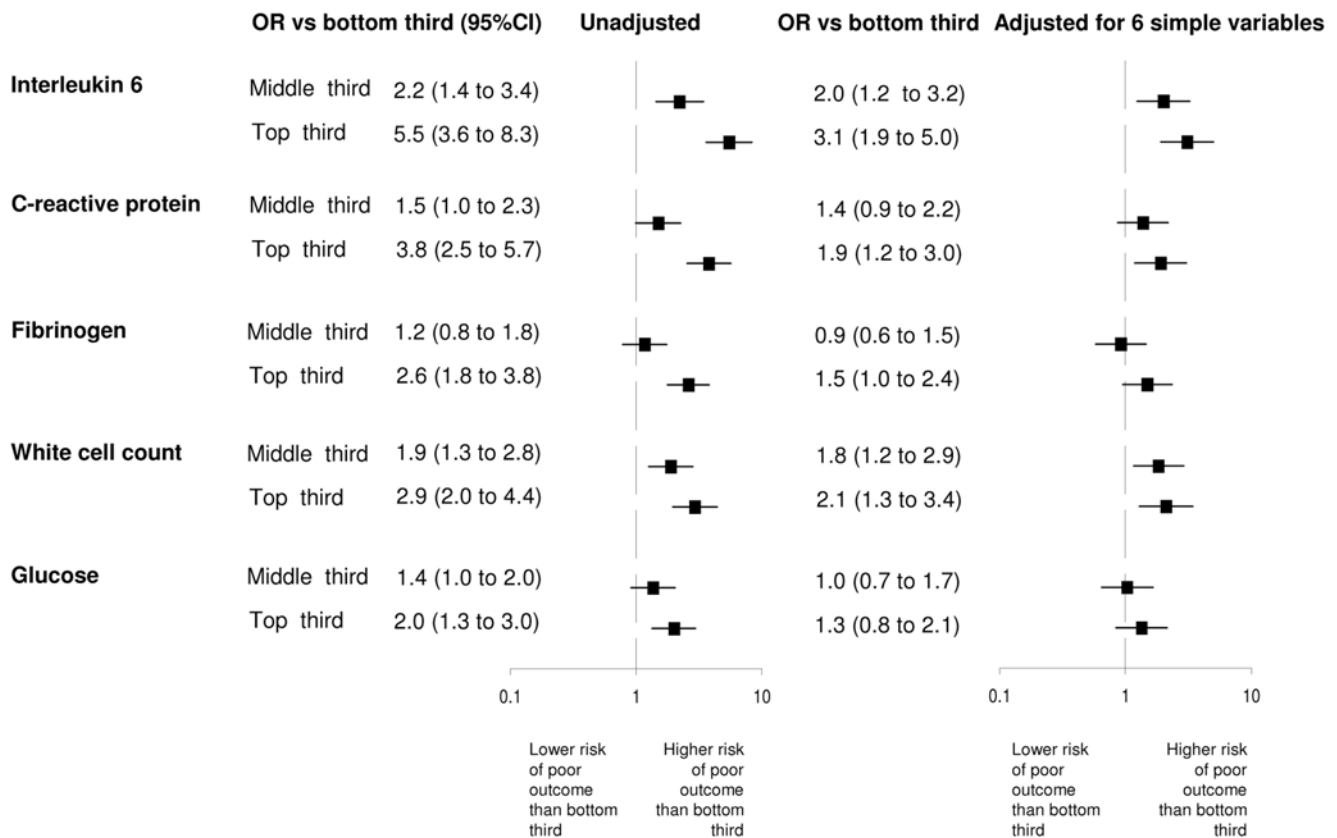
OR vs bottom third (95%CI) Unadjusted OR vs bottom third Adjusted for 6 simple variables

| | | OR vs bottom third (95%CI) Unadjusted | OR vs bottom third Adjusted for 6 simple variables |
|---|---|---|---|
| Interleukin 6 | Middle third | 2.2 (1.4 to 3.4) | 2.0 (1.2 to 3.2) |
| | Top third | 5.5 (3.6 to 8.3) | 3.1 (1.9 to 5.0) |
| C-reactive protein | Middle third | 1.5 (1.0 to 2.3) | 1.4 (0.9 to 2.2) |
| | Top third | 3.8 (2.5 to 5.7) | 1.9 (1.2 to 3.0) |
| Fibrinogen | Middle third | 1.2 (0.8 to 1.8) | 0.9 (0.6 to 1.5) |
| | Top third | 2.6 (1.8 to 3.8) | 1.5 (1.0 to 2.4) |
| White cell count | Middle third | 1.9 (1.3 to 2.8) | 1.8 (1.2 to 2.9) |
| | Top third | 2.9 (2.0 to 4.4) | 2.1 (1.3 to 3.4) |
| Glucose | Middle third | 1.4 (1.0 to 2.0) | 1.0 (0.7 to 1.7) |
| | Top third | 2.0 (1.3 to 3.0) | 1.3 (0.8 to 2.1) |

0.1 1 10

Lower risk of poor outcome than bottom third

Higher risk of poor outcome than bottom third

0.1 1 10

Lower risk of poor outcome than bottom third

Higher risk of poor outcome than bottom third